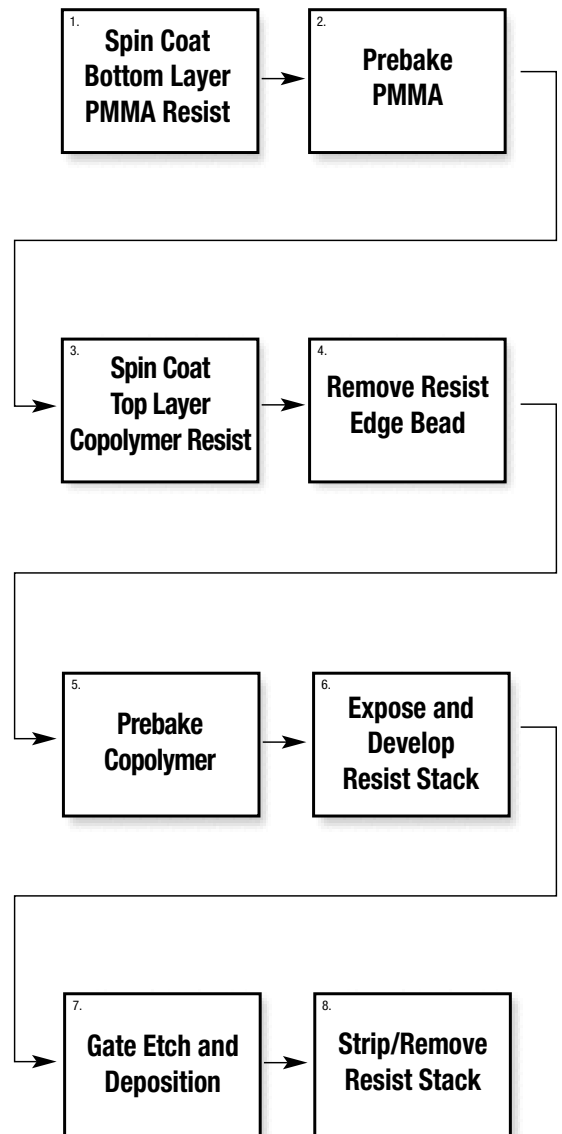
1.
Spin Coat Bottom Layer PMMA Resist

2.
Prebake PMMA

3.
Spin Coat Top Layer Copolymer Resist

4.
Remove Resist Edge Bead

5.
Prebake Copolymer

6.
Expose and Develop Resist Stack

7.
Gate Etch and Deposition

8.
Strip/Remove Resist Stack